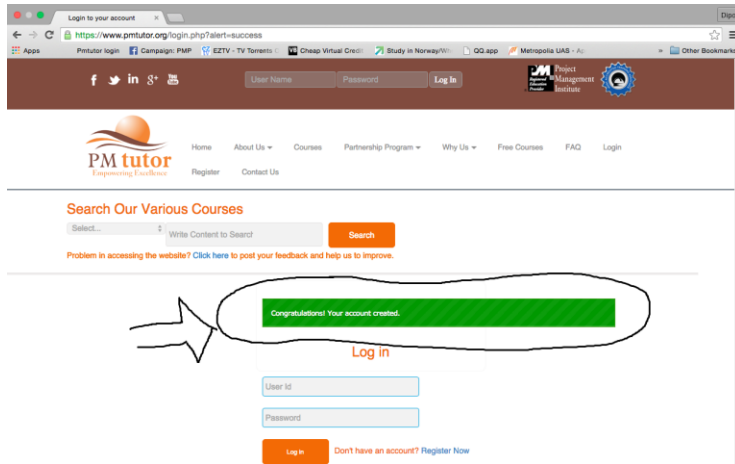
Login to your account ×

Dip

https://www.pmtutor.org/login.php?alert=success

Apps Pmtutor login Campaign: PMP EZTV - TV Torrents Cheap Virtual Credi Study in Norway/Wh QQ.app Metropolia UAS - Ap » Other Bookmarks

f g+ in You Tube

User Name Password Log In

PMI Registered Education Provider Project Management Institute

PM tutor
Empowering Excellence

Home About Us Courses Partnership Program Why Us Free Courses FAQ Login Register Contact Us

Search Our Various Courses

Select... Write Content to Searc Search

Problem in accessing the website? Click here to post your feedback and help us to improve.

Congratulations! Your account created.

Log in

User Id

Password

Log in Don't have an account? Register Now